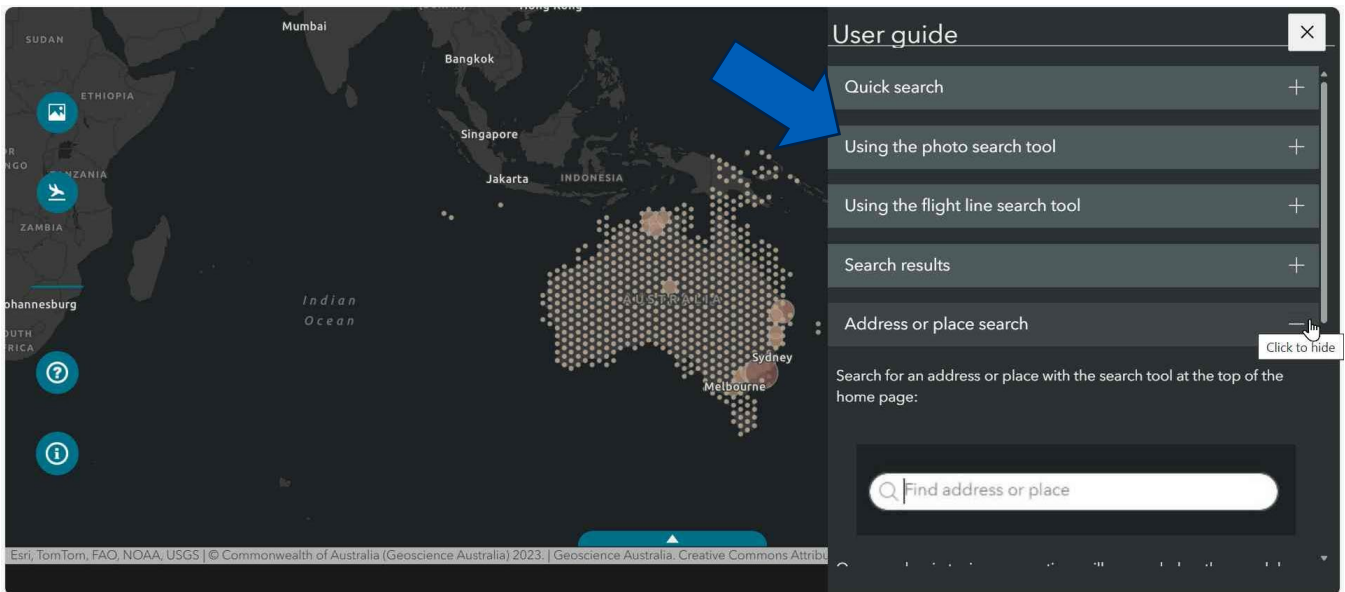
SUDAN
Mumbai
Hong Kong
Bangkok
ETHIOPIA
Singapore
Jakarta
INDONESIA
TANZANIA
ZAMBIA
AUSTRALIA
Johannesburg
Indian Ocean
SOUTH AFRICA
Sydney
Melbourne

User guide
Quick search +
Using the photo search tool +
Using the flight line search tool +
Search results +
Address or place search —
Click to hide

Search for an address or place with the search tool at the top of the home page:

Find address or place

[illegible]

Esri, TomTom, FAO, NOAA, USGS | © Commonwealth of Australia (Geoscience Australia) 2023. | Geoscience Australia. Creative Commons Attribu